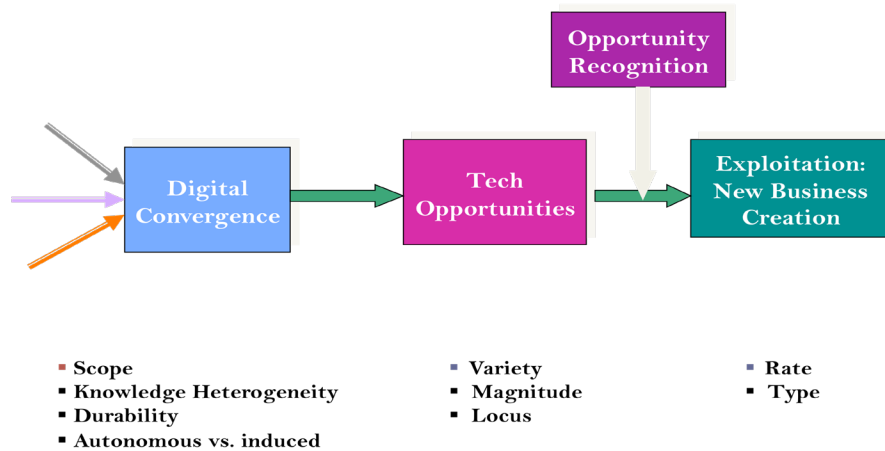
Opportunity Recognition

Digital Convergence

Tech Opportunities

Exploitation: New Business Creation

- Scope
- Knowledge Heterogeneity
- Durability
- Autonomous vs. induced

- Variety
- Magnitude
- Locus

- Rate
- Type